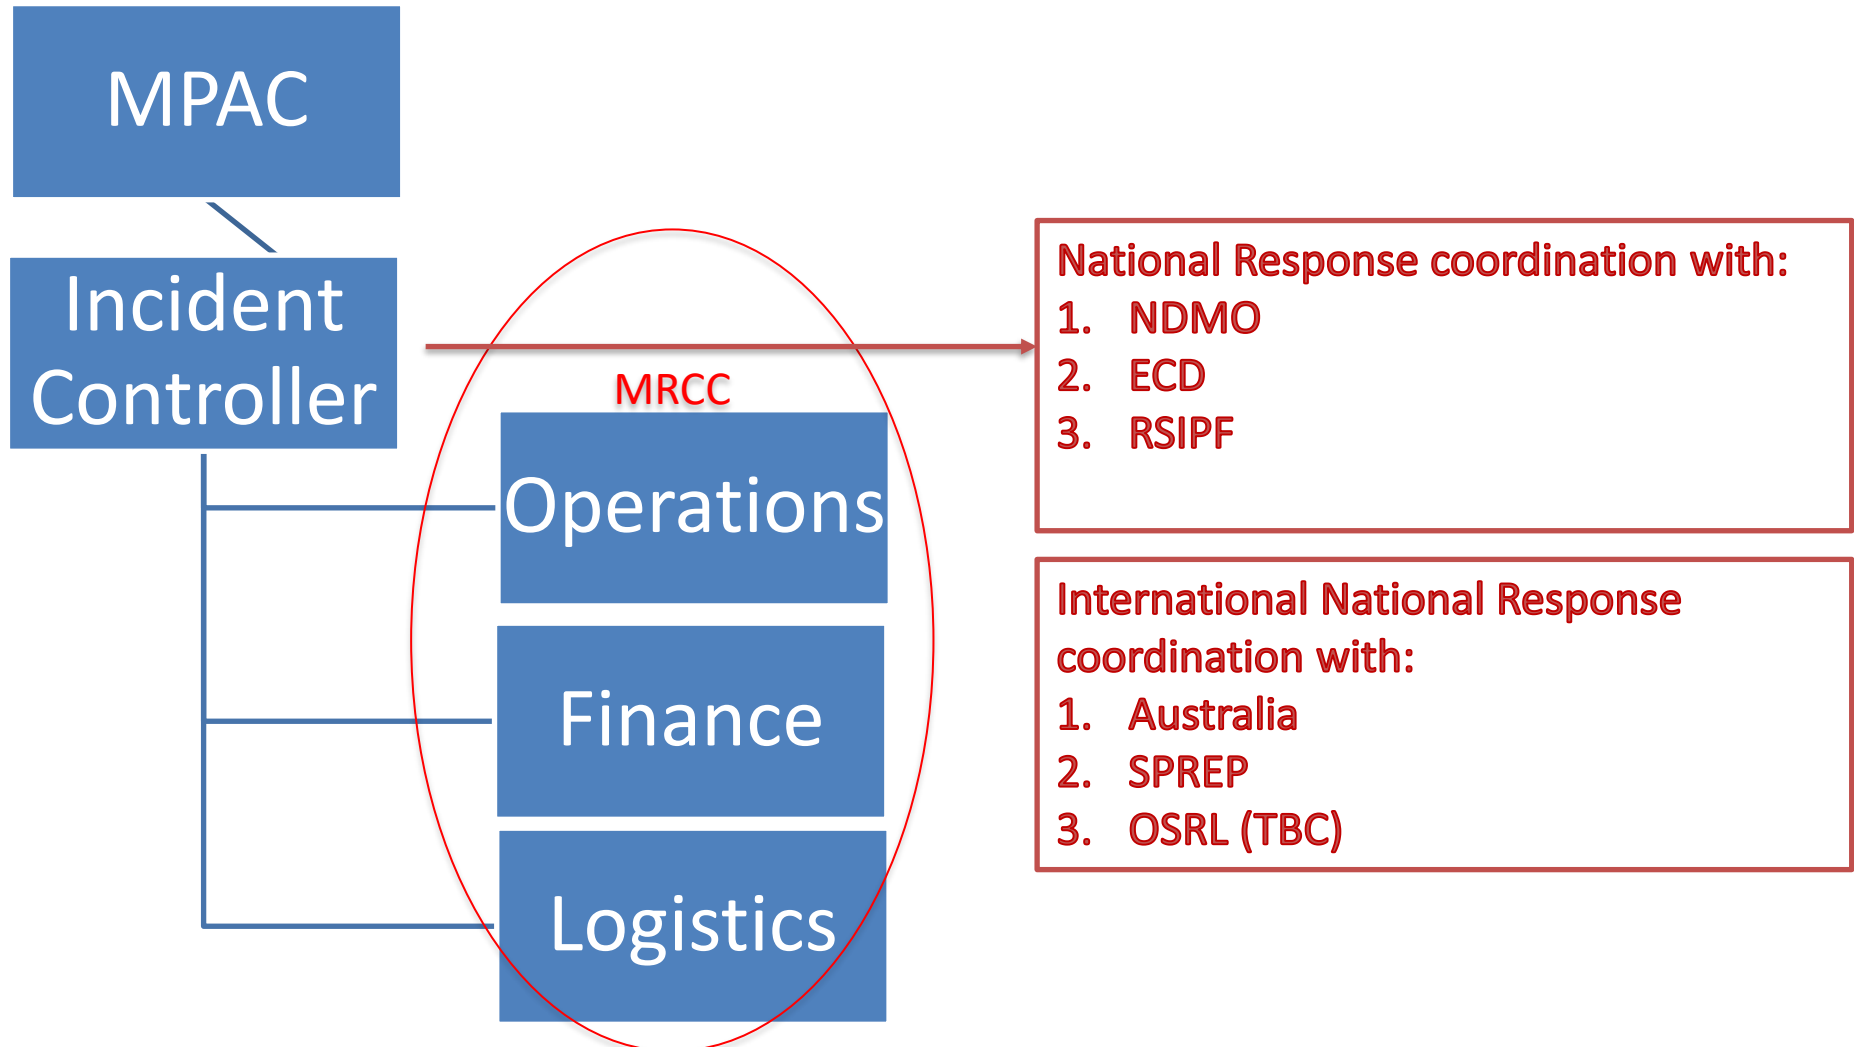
MPAC

Incident Controller

MRCC

Operations

Finance

Logistics

National Response coordination with:
1. NDMO
2. ECD
3. RSIPF

International National Response coordination with:
1. Australia
2. SPREP
3. OSRL (TBC)